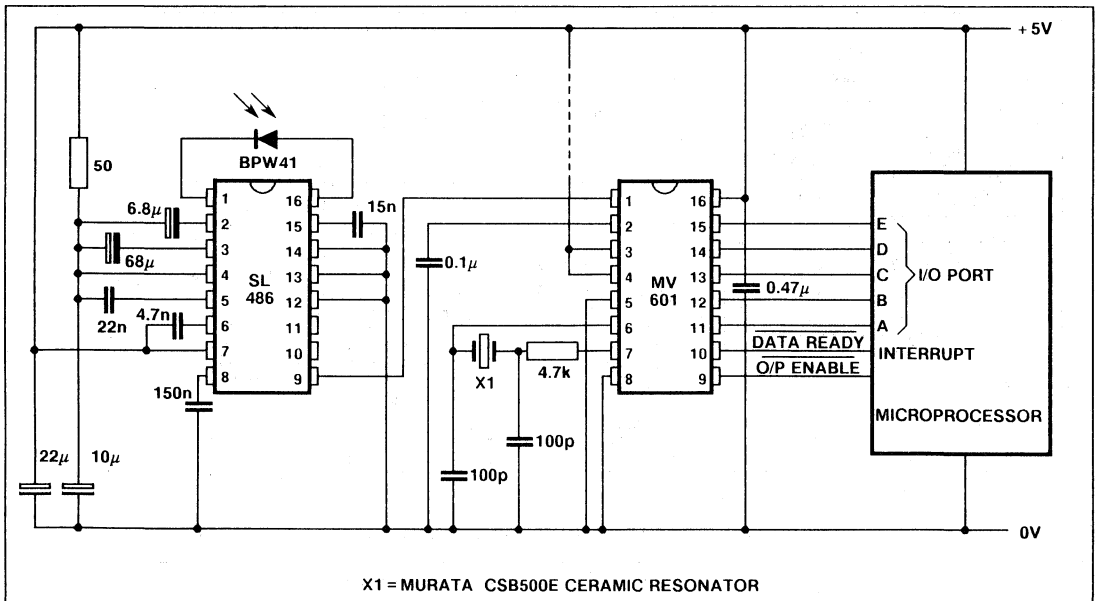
+ 5V

50

BPW41

SL
486

1
2
3
4
5
6
7
8

16
15
14
13
12
11
10
9

$6.8\mu$

$68\mu$

22n

4.7n

15n

150n

$0.1\mu$

MV
601

1
2
3
4
5
6
7
8

16
15
14
13
12
11
10
9

$0.47\mu$

X1

4.7k

100p

100p

E
D
C
B
A

I/O PORT

$\overline{\text{DATA READY}}$

INTERRUPT

$\overline{\text{O/P ENABLE}}$

MICROPROCESSOR

$22\mu$

$10\mu$

0V

X1 = MURATA CSB500E CERAMIC RESONATOR